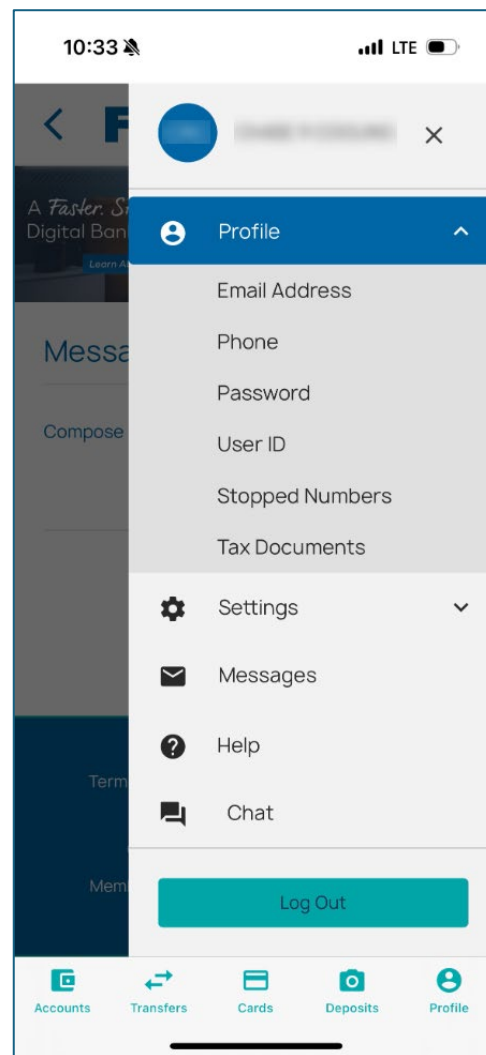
10:33

LTE

< F

A Faster. S
Digital Ban
Learn A

Messa

Compose

Term

Mem

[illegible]

×

Profile

Email Address

Phone

Password

User ID

Stopped Numbers

Tax Documents

Settings

Messages

Help

Chat

Log Out

Accounts

Transfers

Cards

Deposits

Profile